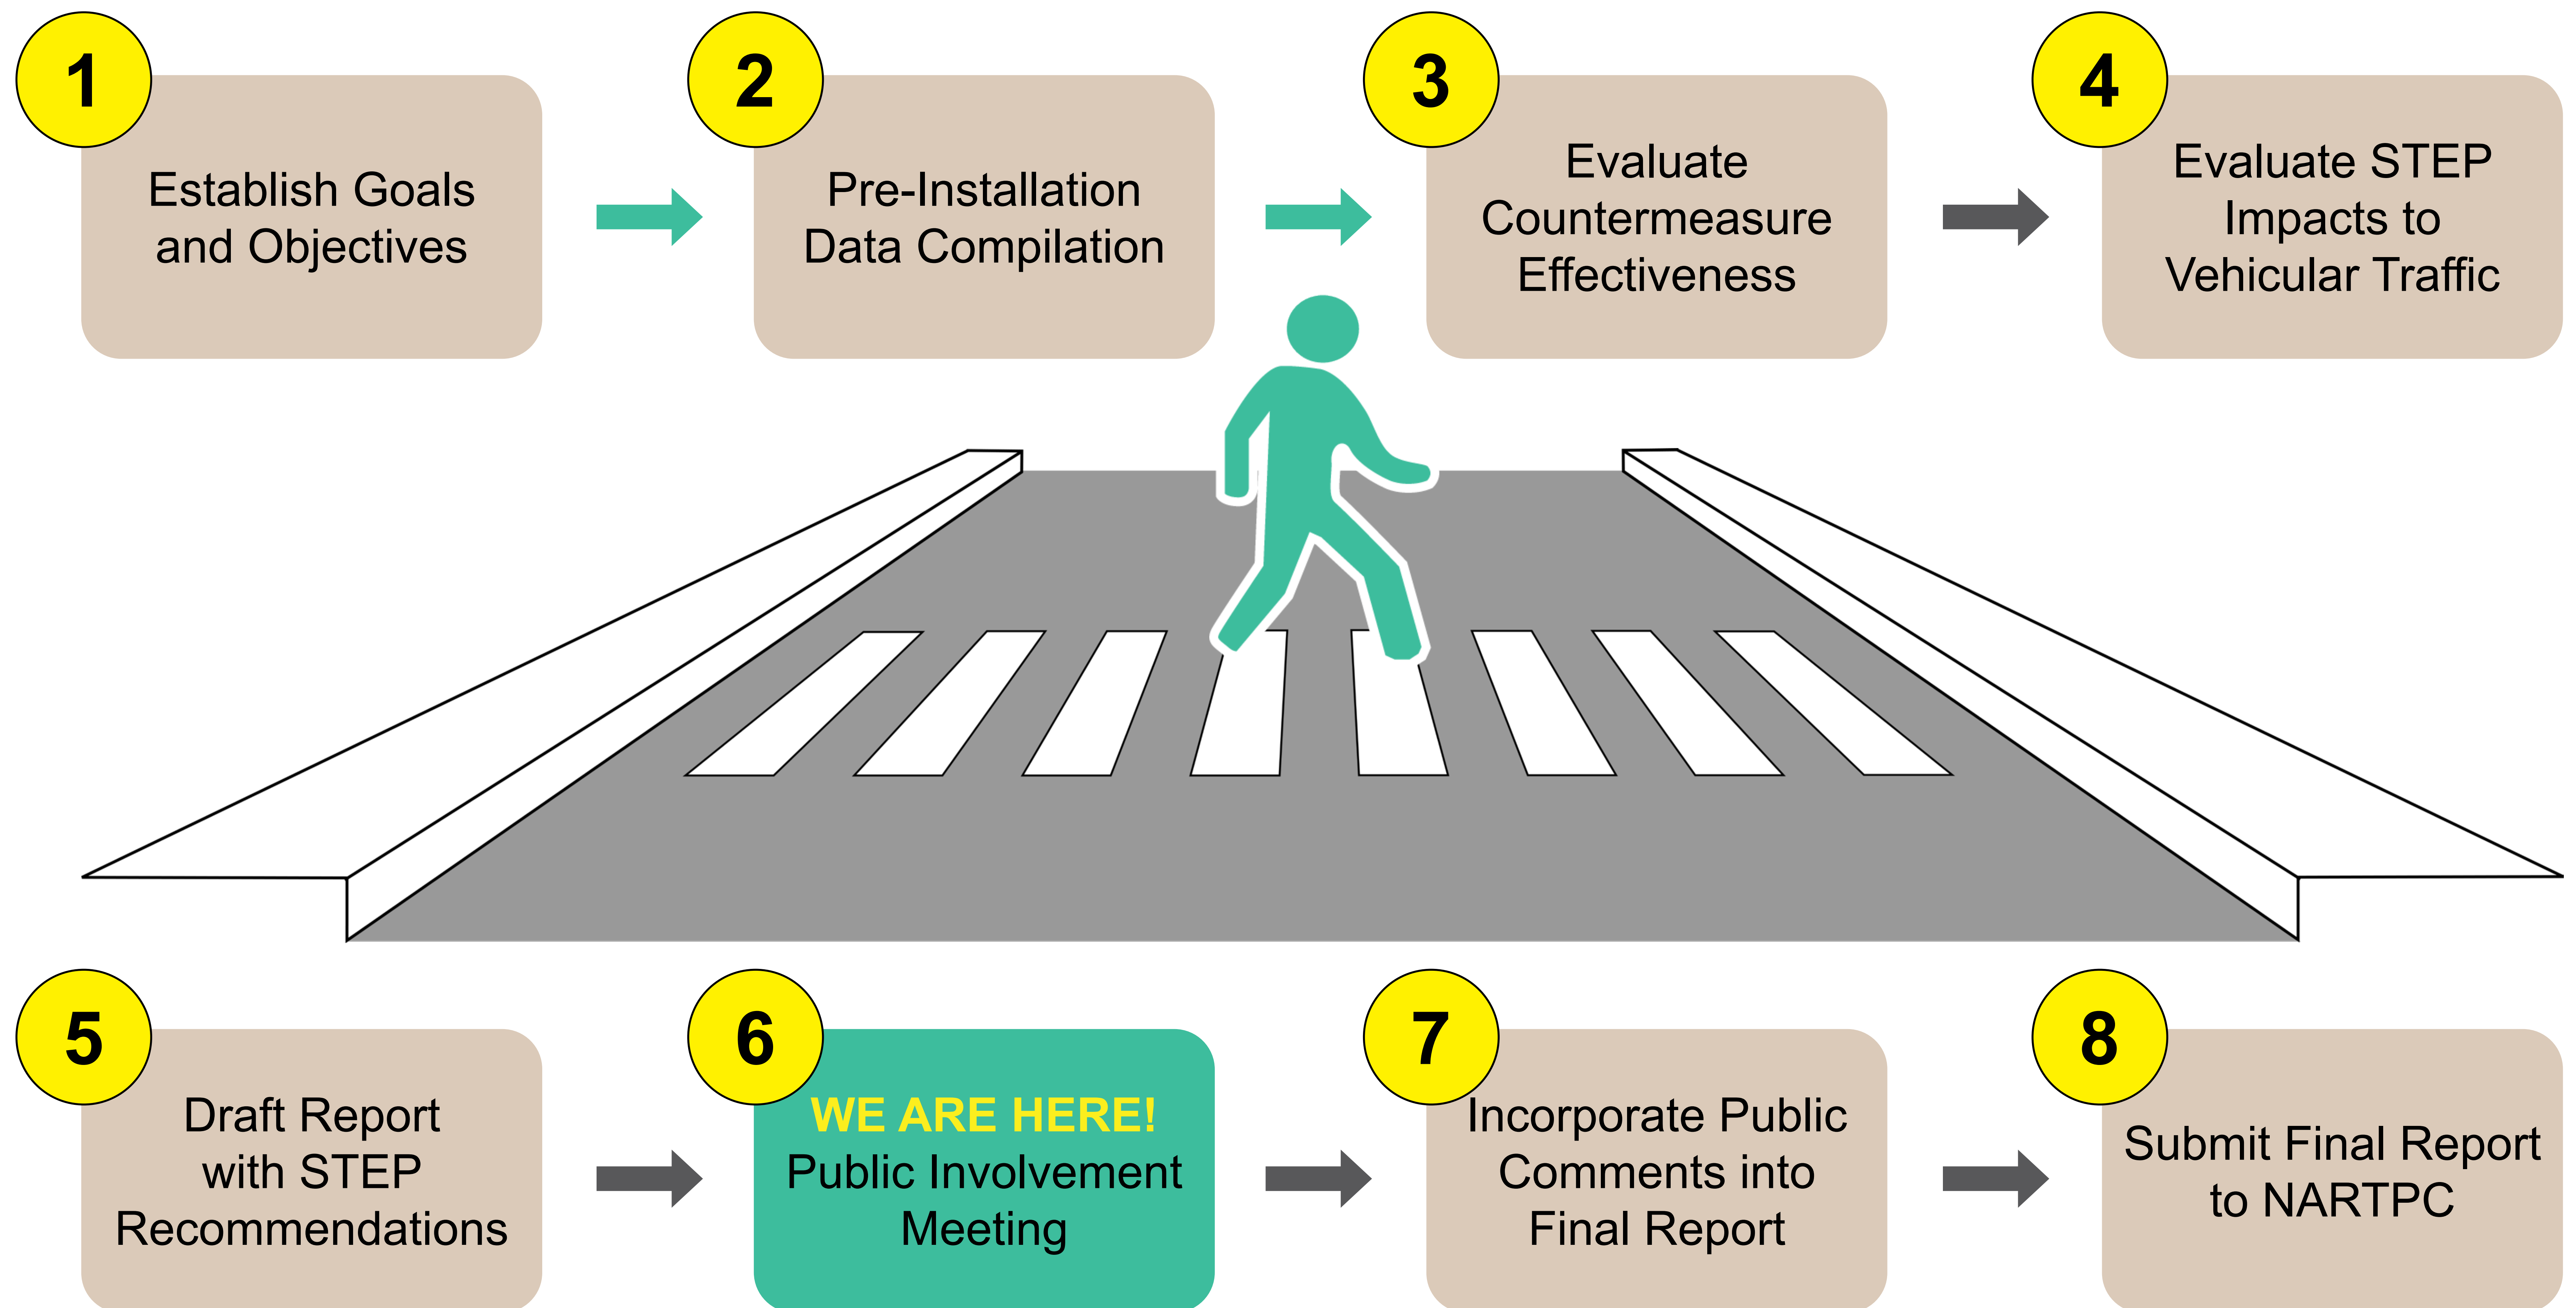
1
Establish Goals and Objectives

2
Pre-Installation Data Compilation

3
Evaluate Countermeasure Effectiveness

4
Evaluate STEP Impacts to Vehicular Traffic

5
Draft Report with STEP Recommendations

6
WE ARE HERE!
Public Involvement Meeting

7
Incorporate Public Comments into Final Report

8
Submit Final Report to NARTPC